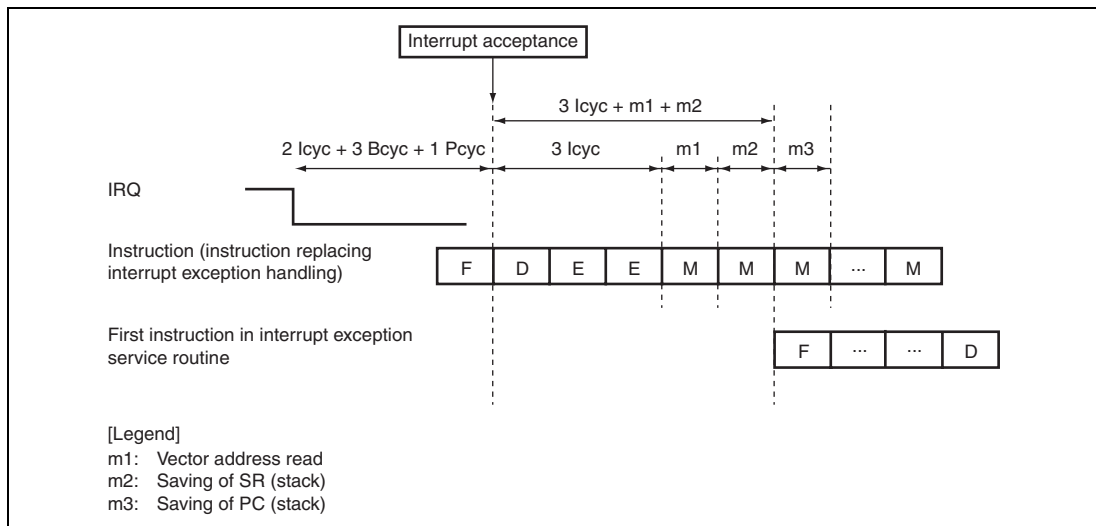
Interrupt acceptance

3 Icyc + m1 + m2

2 Icyc + 3 Bcyc + 1 Pcyc

3 Icyc

m1

m2

m3

IRQ

Instruction (instruction replacing interrupt exception handling)

F D E E M M M ··· M

First instruction in interrupt exception service routine

F ··· ··· D

[Legend]
m1: Vector address read
m2: Saving of SR (stack)
m3: Saving of PC (stack)